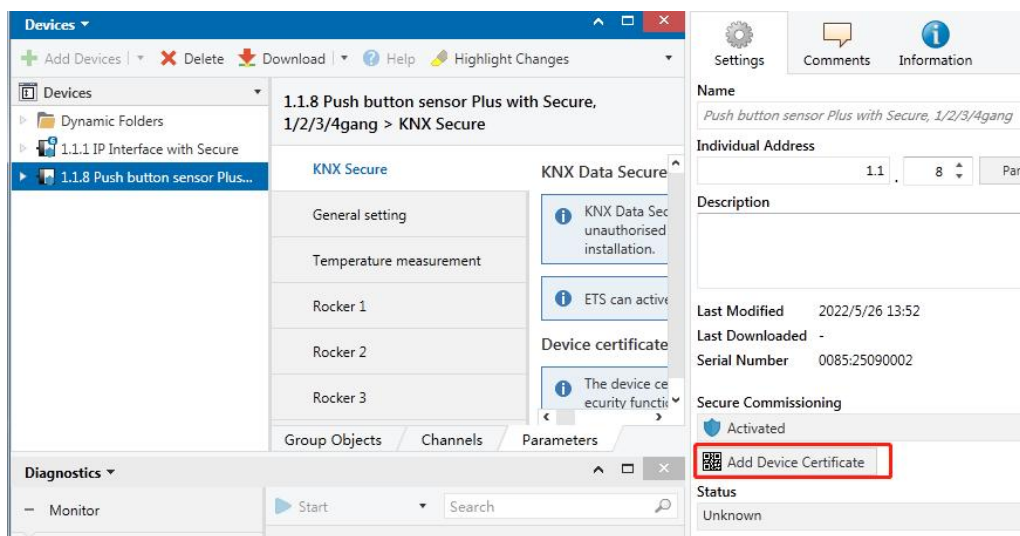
Devices ▾

Add Devices | ▾ Delete Download | ▾ Help Highlight Changes

Devices

Dynamic Folders

1.1.1 IP Interface with Secure

1.1.8 Push button sensor Plus...

1.1.8 Push button sensor Plus with Secure, 1/2/3/4gang > KNX Secure

KNX Secure

General setting

Temperature measurement

Rocker 1

Rocker 2

Rocker 3

KNX Data Secure

KNX Data Sec unauthorised installation.

ETS can active

Device certificate

The device ce ecurity functi

Group Objects

Channels

Parameters

Diagnostics ▾

— Monitor

Start

Search

Settings

Comments

Information

Name

Push button sensor Plus with Secure, 1/2/3/4gang

Individual Address

1.1 . 8

Par

Description

Last Modified 2022/5/26 13:52

Last Downloaded -

Serial Number 0085:25090002

Secure Commissioning

Activated

Add Device Certificate

Status

Unknown